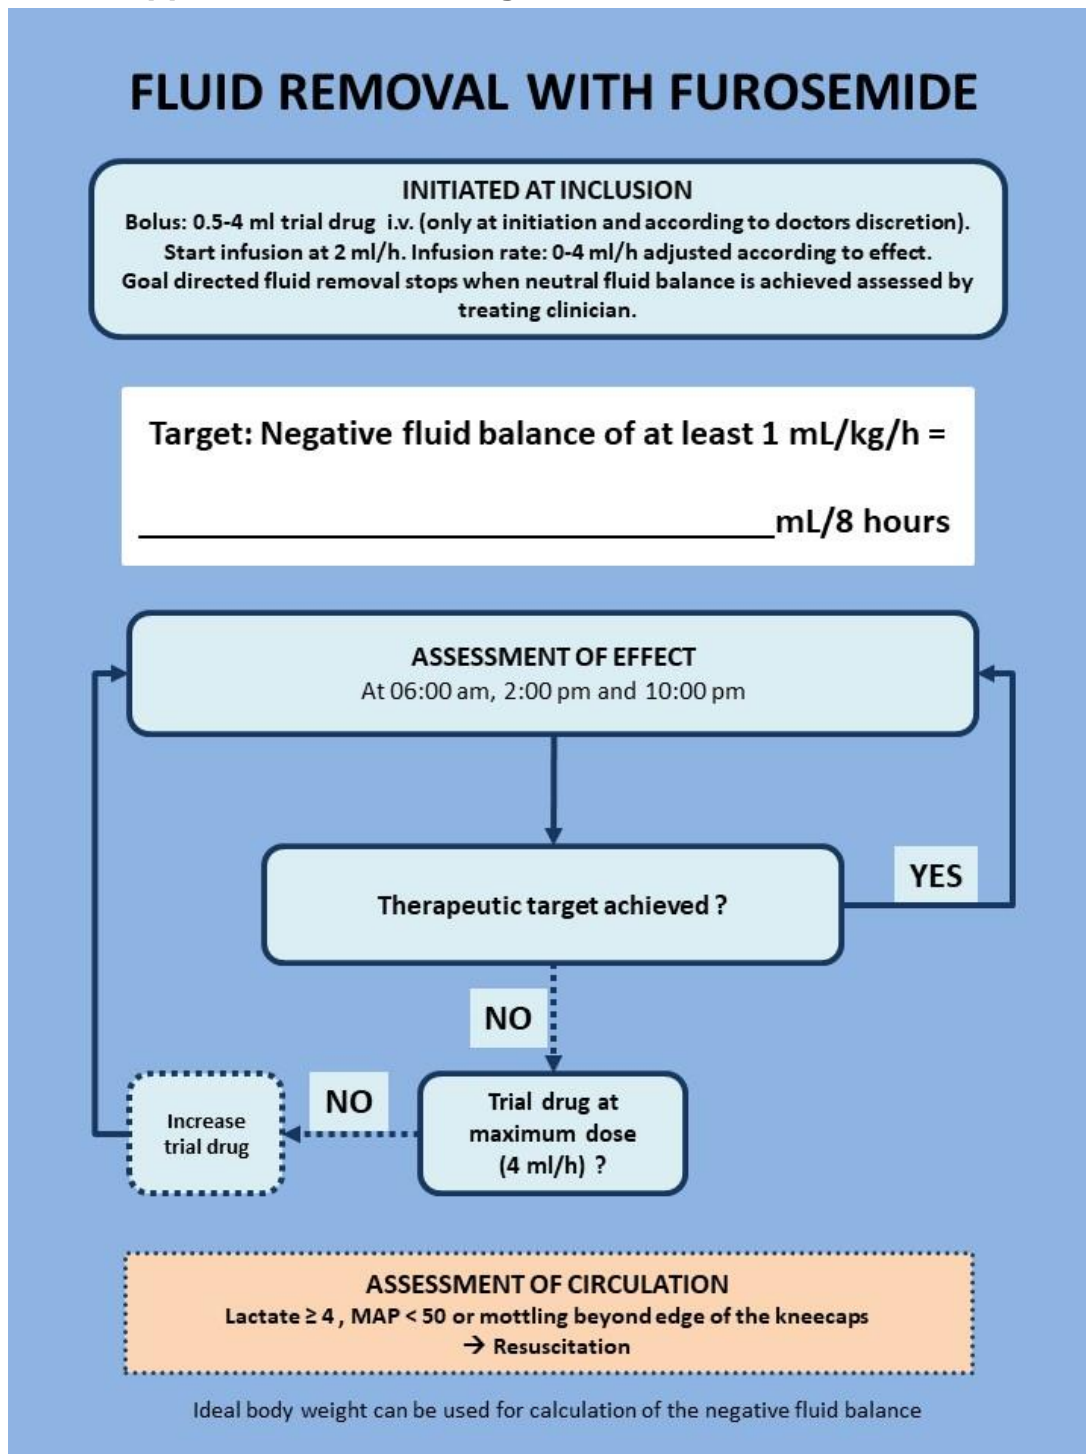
FLUID REMOVAL WITH FUROSEMIDE

INITIATED AT INCLUSION
Bolus: 0.5-4 ml trial drug i.v. (only at initiation and according to doctors discretion).
Start infusion at 2 ml/h. Infusion rate: 0-4 ml/h adjusted according to effect.
Goal directed fluid removal stops when neutral fluid balance is achieved assessed by treating clinician.

Target: Negative fluid balance of at least 1 mL/kg/h =

________________________________mL/8 hours

ASSESSMENT OF EFFECT
At 06:00 am, 2:00 pm and 10:00 pm

Therapeutic target achieved ?

YES

NO

Trial drug at maximum dose (4 ml/h) ?

NO

Increase trial drug

ASSESSMENT OF CIRCULATION
Lactate ≥ 4 , MAP < 50 or mottling beyond edge of the kneecaps
→ Resuscitation

Ideal body weight can be used for calculation of the negative fluid balance